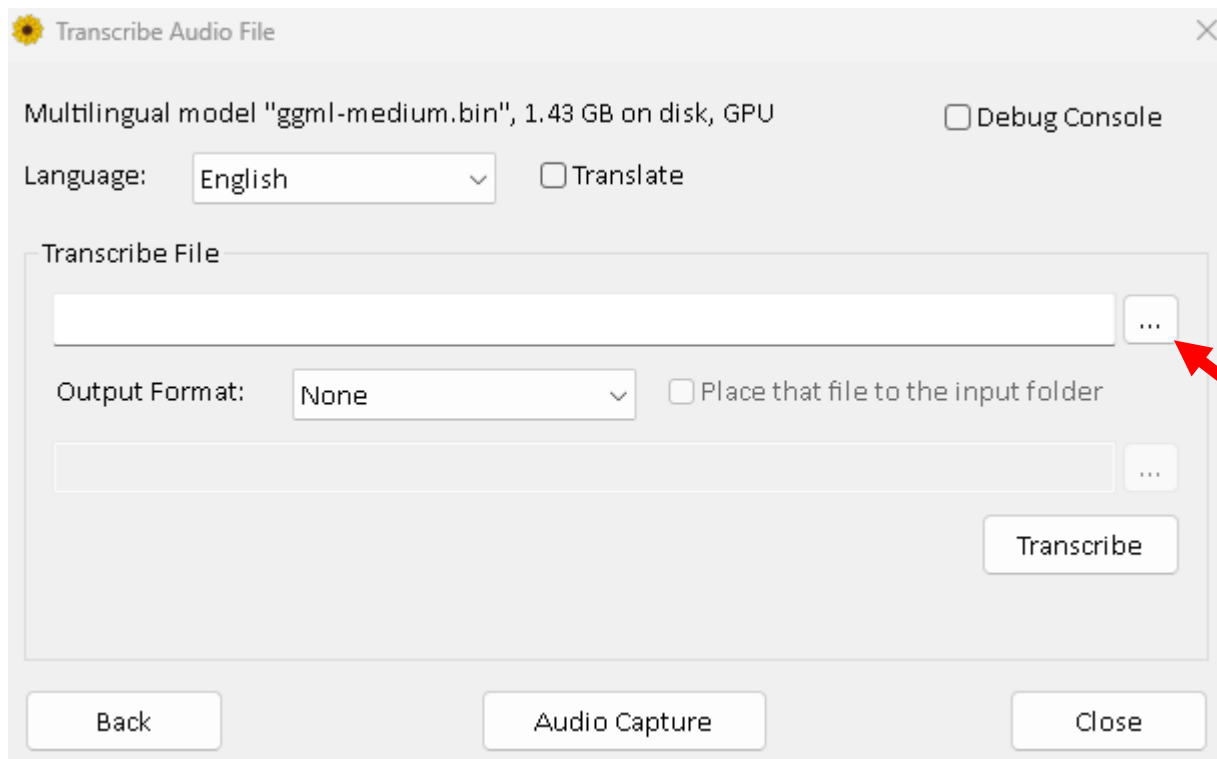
Transcribe Audio File

Multilingual model "ggml-medium.bin", 1.43 GB on disk, GPU

Debug Console

Language: English

Translate

Transcribe File

...

Output Format: None

Place that file to the input folder

...

Transcribe

Back

Audio Capture

Close